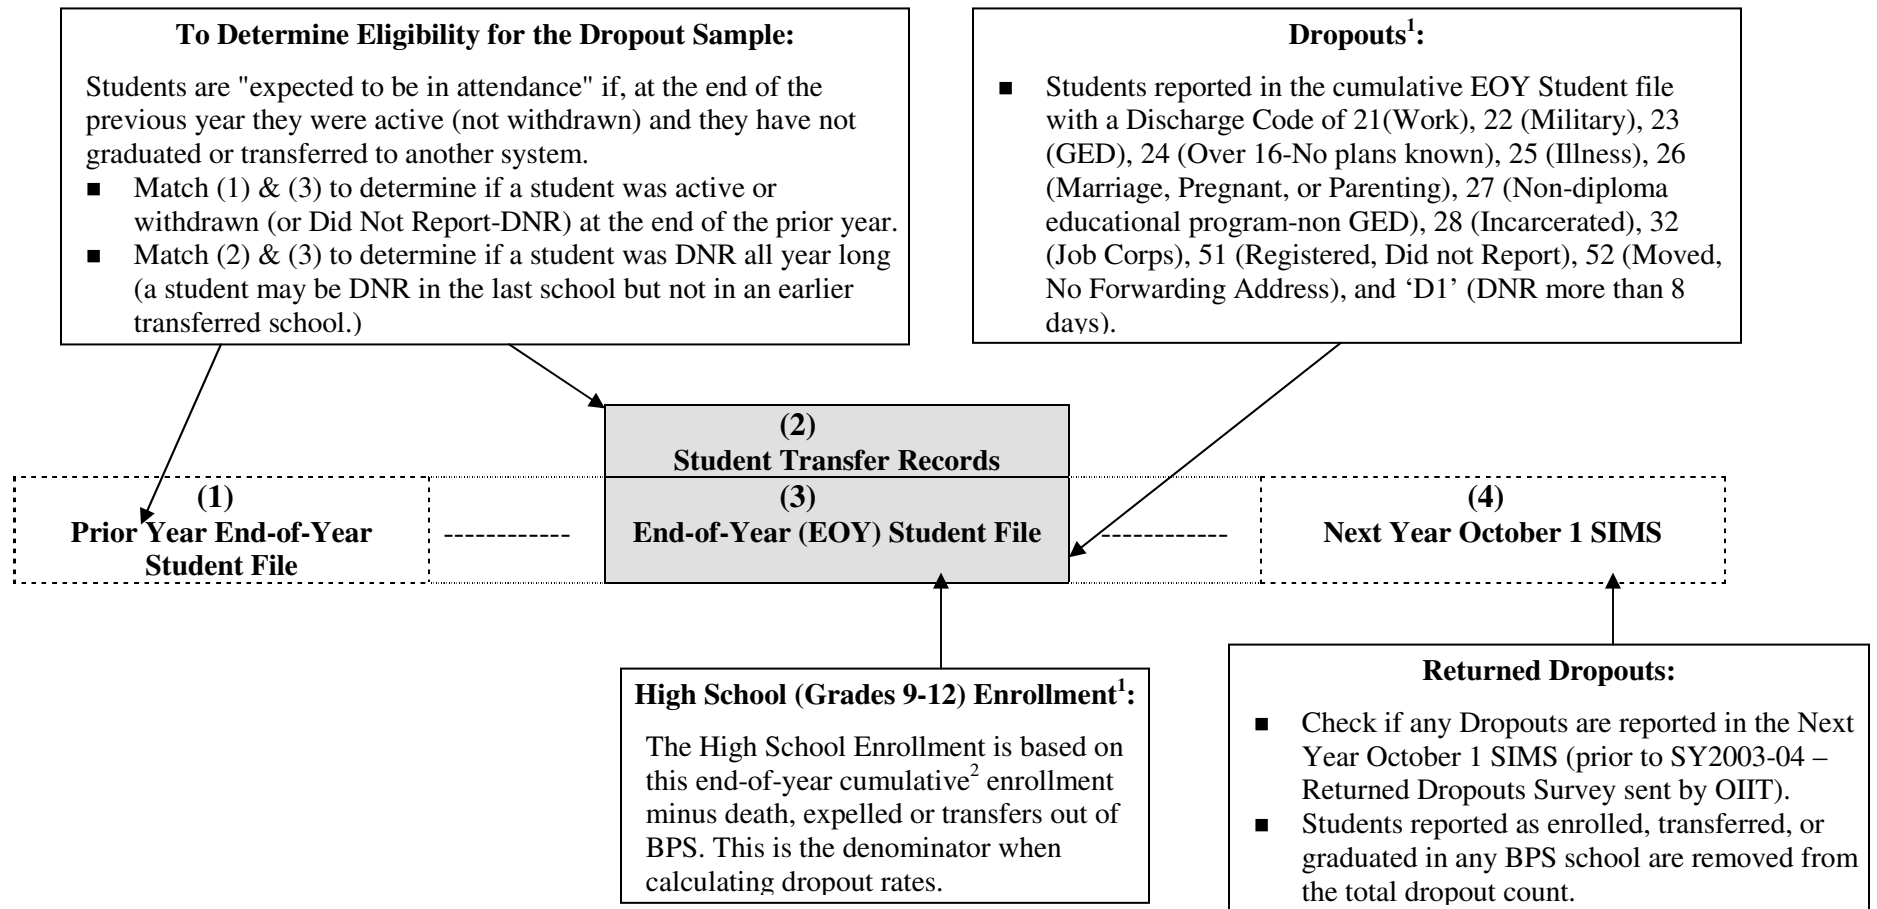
**To Determine Eligibility for the Dropout Sample:**

Students are "expected to be in attendance" if, at the end of the previous year they were active (not withdrawn) and they have not graduated or transferred to another system.

- Match (1) & (3) to determine if a student was active or withdrawn (or Did Not Report-DNR) at the end of the prior year.
- Match (2) & (3) to determine if a student was DNR all year long (a student may be DNR in the last school but not in an earlier transferred school.)

**Dropouts$^1$:**

- Students reported in the cumulative EOY Student file with a Discharge Code of 21(Work), 22 (Military), 23 (GED), 24 (Over 16-No plans known), 25 (Illness), 26 (Marriage, Pregnant, or Parenting), 27 (Non-diploma educational program-non GED), 28 (Incarcerated), 32 (Job Corps), 51 (Registered, Did not Report), 52 (Moved, No Forwarding Address), and 'D1' (DNR more than 8 days).

**(2)**
**Student Transfer Records**

**(1)**
**Prior Year End-of-Year Student File**

------------

**(3)**
**End-of-Year (EOY) Student File**

------------

**(4)**
**Next Year October 1 SIMS**

**High School (Grades 9-12) Enrollment$^1$:**

The High School Enrollment is based on this end-of-year cumulative$^2$ enrollment minus death, expelled or transfers out of BPS. This is the denominator when calculating dropout rates.

**Returned Dropouts:**

- Check if any Dropouts are reported in the Next Year October 1 SIMS (prior to SY2003-04 – Returned Dropouts Survey sent by OIIT).
- Students reported as enrolled, transferred, or graduated in any BPS school are removed from the total dropout count.